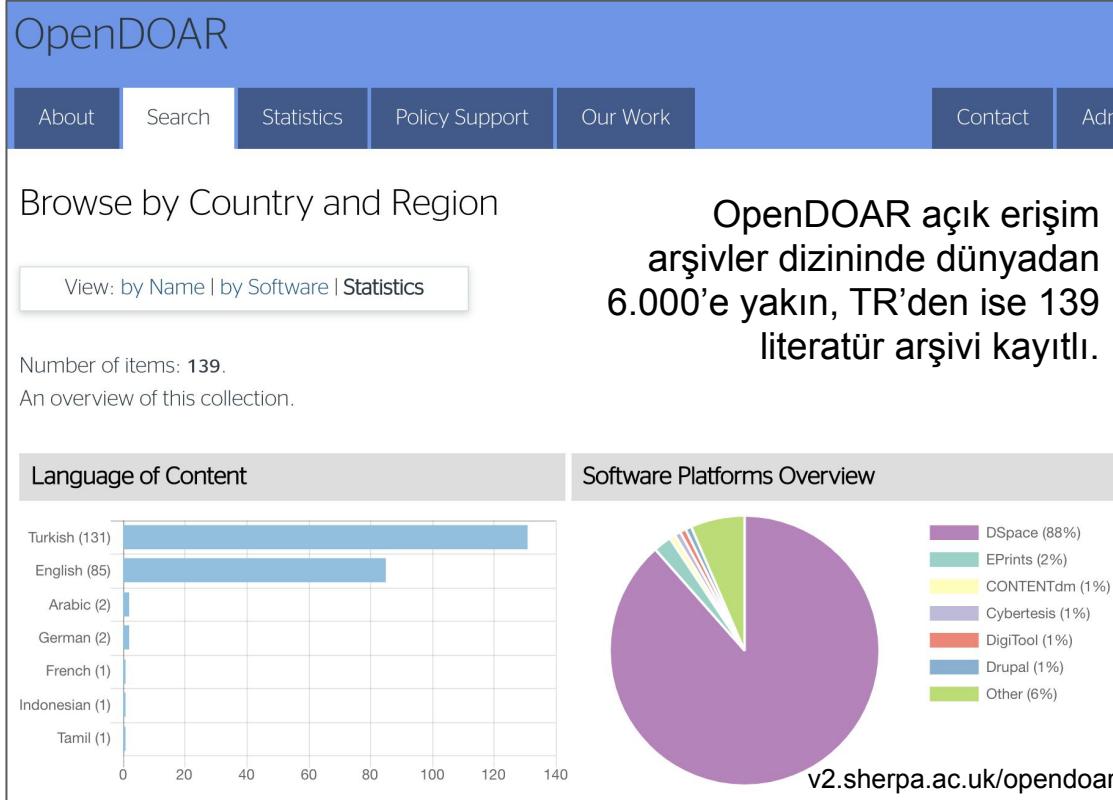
OpenDOAR

About | Search | Statistics | Policy Support | Our Work | Contact | Adr

Browse by Country and Region

View: by Name | by Software | Statistics

OpenDOAR açık erişim arşivler dizininde dünyadan 6.000'e yakın, TR'den ise 139 literatür arşivi kayıtlı.

Number of items: 139.
An overview of this collection.

Language of Content

Turkish (131)
English (85)
Arabic (2)
German (2)
French (1)
Indonesian (1)
Tamil (1)

0 20 40 60 80 100 120 140

Software Platforms Overview

DSpace (88%)
EPrints (2%)
CONTENTdm (1%)
Cybertesis (1%)
DigiTool (1%)
Drupal (1%)
Other (6%)

v2.sherpa.ac.uk/opendoar